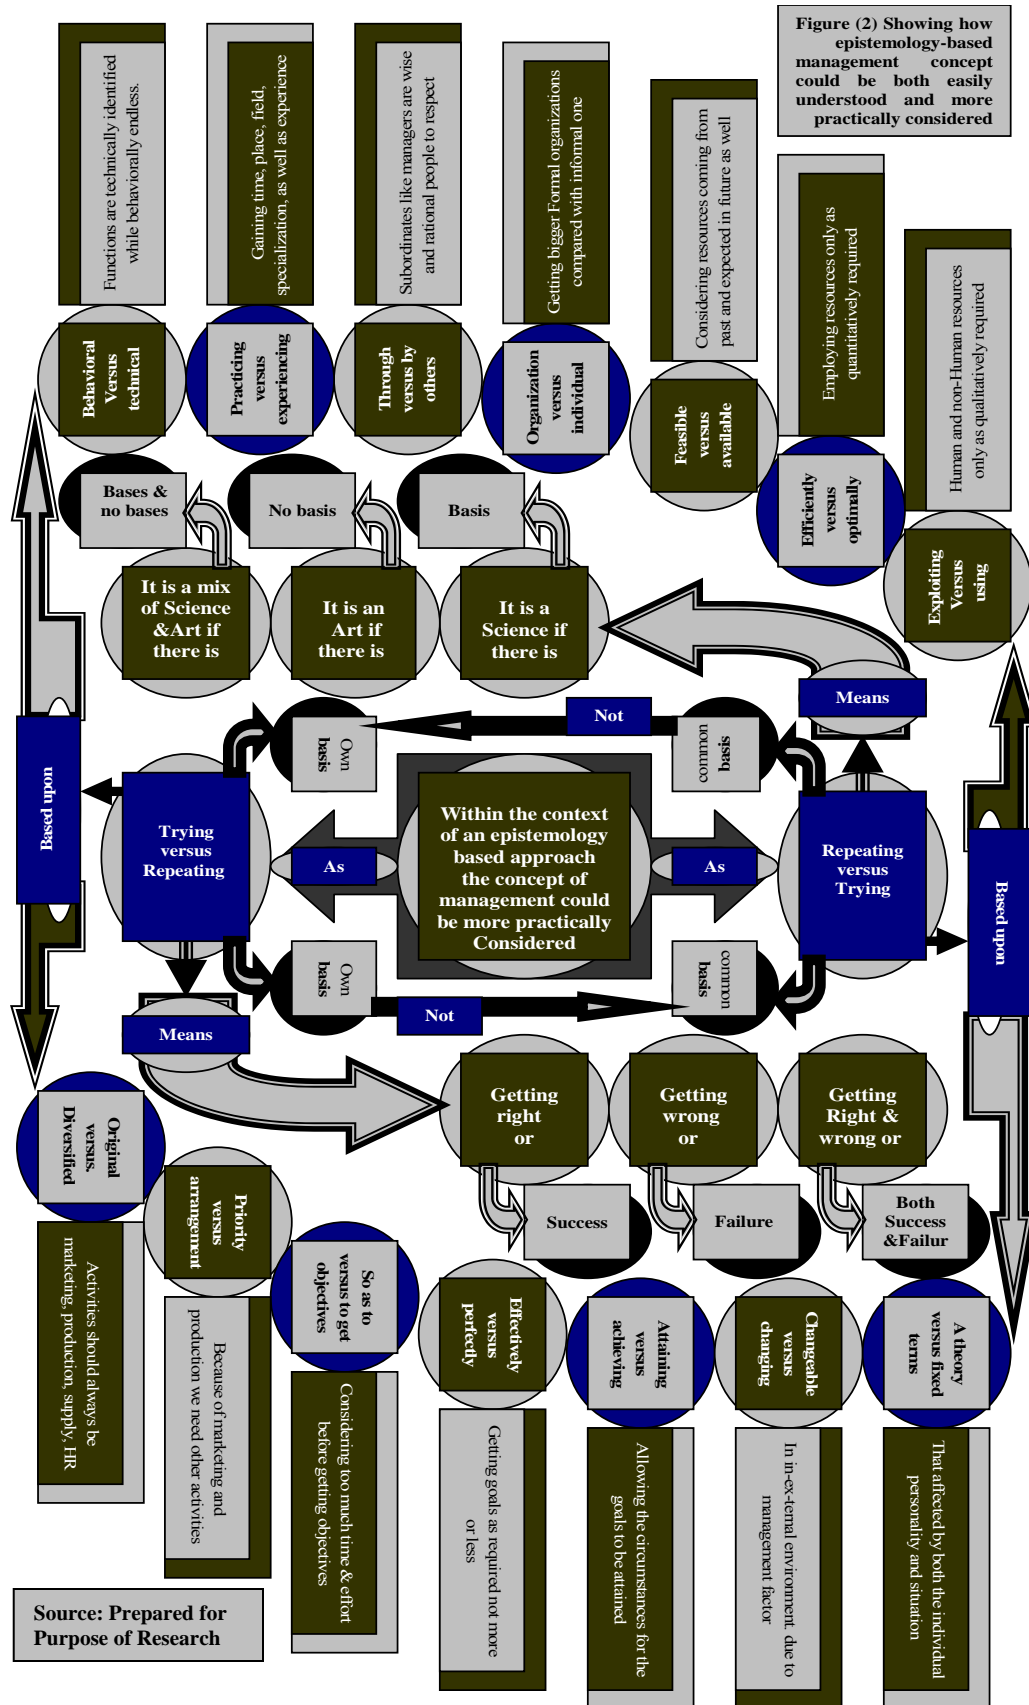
Figure (2) Showing how epistemology-based management concept could be both easily understood and more practically considered

Functions are technically identified while behaviorally endless.

Gaining time, place, field, specialization, as well as experience

Subordinates like managers are wise and rational people to respect

Getting bigger Formal organizations compared with informal one

Considering resources coming from past and expected in future as well

Employing resources only as quantitatively required

Human and non-Human resources only as qualitatively required

Behavioral Versus technical

Practicing versus experiencing

Through versus by others

Organization versus individual

Feasible versus available

Efficiently versus optimally

Exploiting Versus using

Bases & no bases

No basis

Basis

It is a mix of Science &Art if there is

It is an Art if there is

It is a Science if there is

Means

Not

Own basis

common basis

Based upon

Trying versus Repeating

Within the context of an epistemology based approach the concept of management could be more practically Considered

As

As

Repeating versus Trying

Based upon

Own basis

Not

common basis

Means

Getting right or

Getting wrong or

Getting Right & wrong or

Success

Failure

Both Success &Failur

Original versus Diversified

Priority versus arrangement

So as to versus to get objectives

Effectively versus perfectly

Attaining versus achieving

Changeable versus changing

A theory versus fixed terms

Activities should always be marketing, production, supply, HR

Because of marketing and production we need other activities

Considering too much time & effort before getting objectives

Getting goals as required not more or less

Allowing the circumstances for the goals to be attained

In in-ex-ternal environment due to management factor

That affected by both the individual personality and situation

Source: Prepared for Purpose of Research